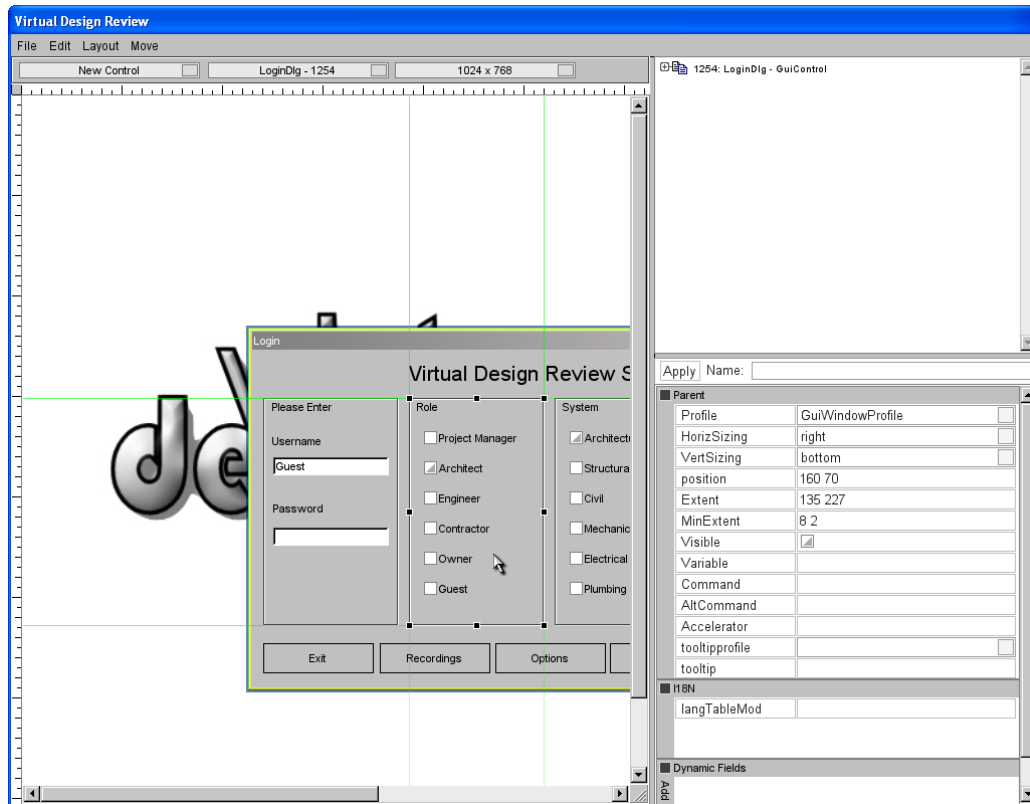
Virtual Design Review

File Edit Layout Move

New Control | LoginDlg - 1254 | 1024 x 768

1254: LoginDlg - GuiControl

Login

Virtual Design Review S

Please Enter

Username

Guest

Password

Role

Project Manager

Architect

Engineer

Contractor

Owner

Guest

System

Architect

Structura

Civil

Mechanic

Electrical

Plumbing

Exit | Recordings | Options

Apply Name:

Parent

| | |
|---|---|
| Profile | GuiWindowProfile |
| HorizSizing | right |
| VertSizing | bottom |
| position | 160 70 |
| Extent | 135 227 |
| MinExtent | 8 2 |
| Visible | |
| Variable | |
| Command | |
| AltCommand | |
| Accelerator | |
| tooltipprofile | |
| tooltip | |

I18N

| | |
|---|---|
| langTableMod | |

Dynamic Fields

Add